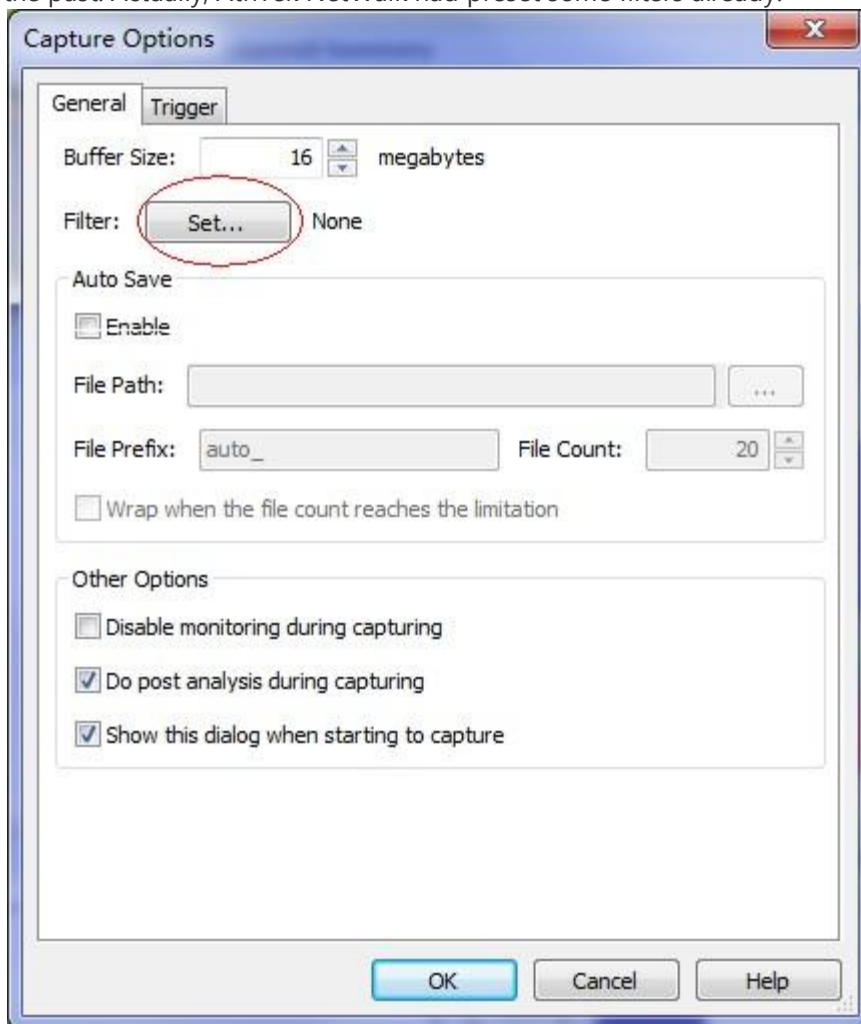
the past. Actually, Atrven NetWalk had preset some filters already.

Capture Options

General Trigger

Buffer Size: 16 megabytes

Filter: Set... None

Auto Save

Enable

File Path: ...

File Prefix: auto_ File Count: 20

Wrap when the file count reaches the limitation

Other Options

Disable monitoring during capturing

Do post analysis during capturing

Show this dialog when starting to capture

OK Cancel Help